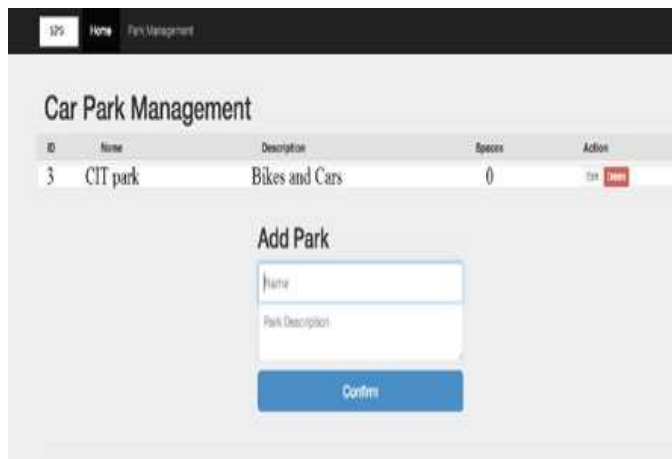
SPS Home Park Management

Car Park Management

| ID | Name | Description | Spaces | Action |
|---|---|---|---|---|
| 3 | CIT park | Bikes and Cars | 0 | Edit Delete |

Add Park

Name

Park Description

Confirm